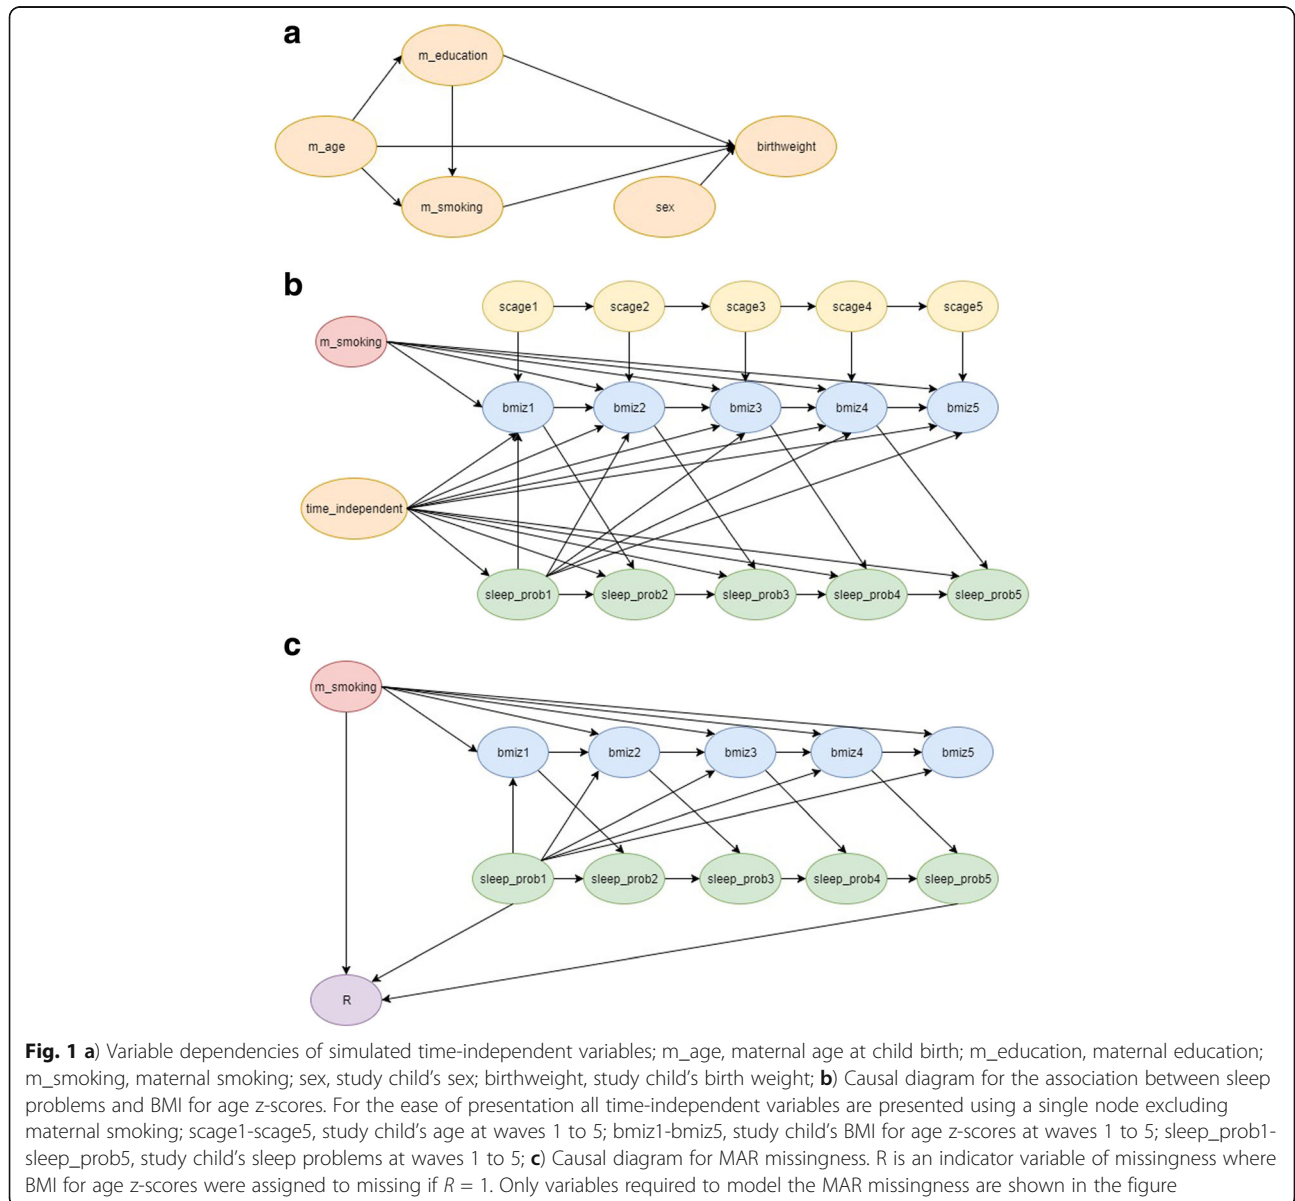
a

m_education

m_age

birthweight

m_smoking

sex

b

scage1 scage2 scage3 scage4 scage5

m_smoking

bmiz1 bmiz2 bmiz3 bmiz4 bmiz5

time_independent

sleep_prob1 sleep_prob2 sleep_prob3 sleep_prob4 sleep_prob5

c

m_smoking

bmiz1 bmiz2 bmiz3 bmiz4 bmiz5

sleep_prob1 sleep_prob2 sleep_prob3 sleep_prob4 sleep_prob5

R

**Fig. 1 a**) Variable dependencies of simulated time-independent variables; m_age, maternal age at child birth; m_education, maternal education; m_smoking, maternal smoking; sex, study child's sex; birthweight, study child's birth weight; **b**) Causal diagram for the association between sleep problems and BMI for age z-scores. For the ease of presentation all time-independent variables are presented using a single node excluding maternal smoking; scage1-scage5, study child's age at waves 1 to 5; bmiz1-bmiz5, study child's BMI for age z-scores at waves 1 to 5; sleep_prob1-sleep_prob5, study child's sleep problems at waves 1 to 5; **c**) Causal diagram for MAR missingness. R is an indicator variable of missingness where BMI for age z-scores were assigned to missing if $R = 1$. Only variables required to model the MAR missingness are shown in the figure